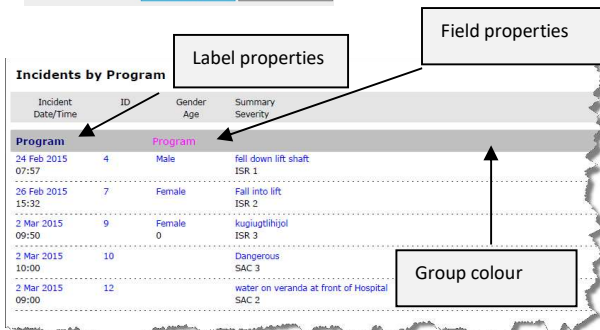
Field properties

Label properties

Incidents by Program

| Incident Date/Time | ID | Gender Age | Summary Severity |
|---|---|---|---|
| Program | | Program | |
| 24 Feb 2015 07:57 | 4 | Male | fell down lift shaft ISR 1 |
| 26 Feb 2015 15:32 | 7 | Female | Fall into lift ISR 2 |
| 2 Mar 2015 09:50 | 9 | Female 0 | kugiugtlihjol ISR 3 |
| 2 Mar 2015 10:00 | 10 | | Dangerous SAC 3 |
| 2 Mar 2015 09:00 | 12 | | water on veranda at front of Hospital SAC 2 |

Group colour